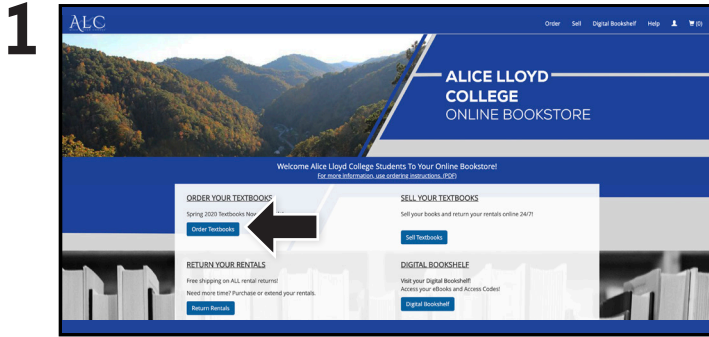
1

ALC

Order Sell Digital Bookshelf Help (0)

ALICE LLOYD COLLEGE ONLINE BOOKSTORE

Welcome Alice Lloyd College Students To Your Online Bookstore!
For more information, use ordering instructions. (PDF)

ORDER YOUR TEXTBOOKS
Spring 2020 Textbooks Now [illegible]
Order Textbooks

SELL YOUR TEXTBOOKS
Sell your books and return your rentals online 24/7!
Sell Textbooks

RETURN YOUR RENTALS
Free shipping on ALL rental returns!
Need more time? Purchase or extend your rentals.
Return Rentals

DIGITAL BOOKSHELF
Visit your Digital Bookshelf!
Access your eBooks and Access Codes!
Digital Bookshelf